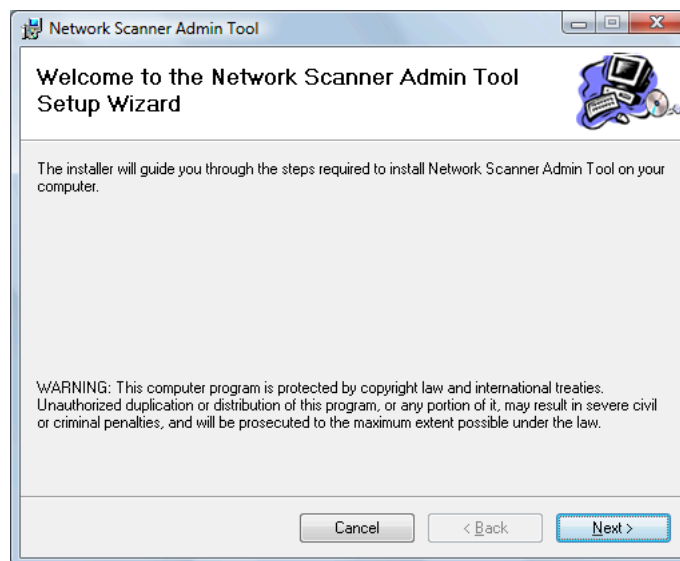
Network Scanner Admin Tool

Welcome to the Network Scanner Admin Tool Setup Wizard

The installer will guide you through the steps required to install Network Scanner Admin Tool on your computer.

WARNING: This computer program is protected by copyright law and international treaties. Unauthorized duplication or distribution of this program, or any portion of it, may result in severe civil or criminal penalties, and will be prosecuted to the maximum extent possible under the law.

Cancel

< Back

Next >